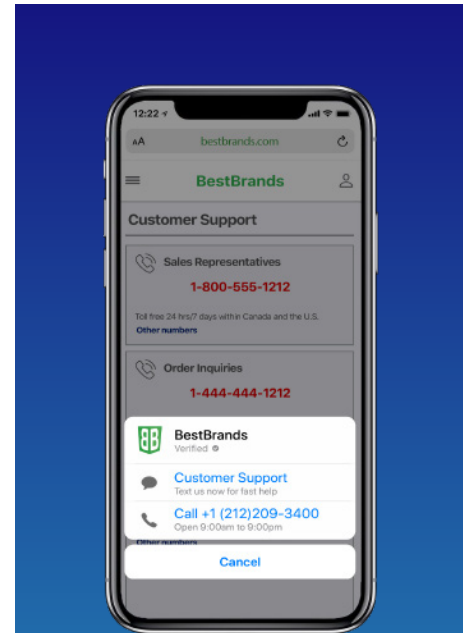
12:22

AA bestbrands.com

BestBrands

Customer Support

Sales Representatives

1-800-555-1212

Toll free 24 hrs/7 days within Canada and the U.S.

Other numbers

Order Inquiries

1-444-444-1212

BestBrands
Verified

Customer Support
Text us now for fast help

Call +1 (212)209-3400
Open 9:00am to 9:00pm

Other numbers

Cancel